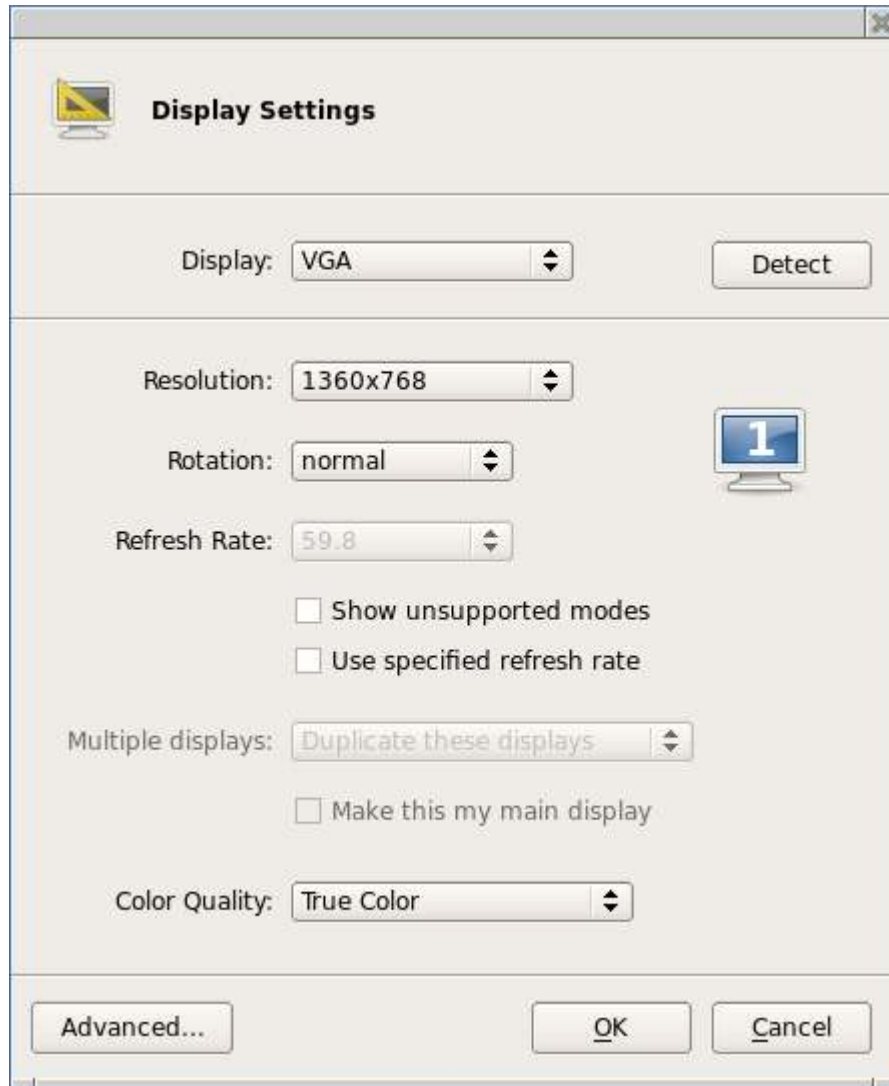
Display Settings

Display: VGA

Detect

Resolution: 1360x768

Rotation: normal

1

Refresh Rate: 59.8

Show unsupported modes

Use specified refresh rate

Multiple displays: Duplicate these displays

Make this my main display

Color Quality: True Color

Advanced...

OK

Cancel